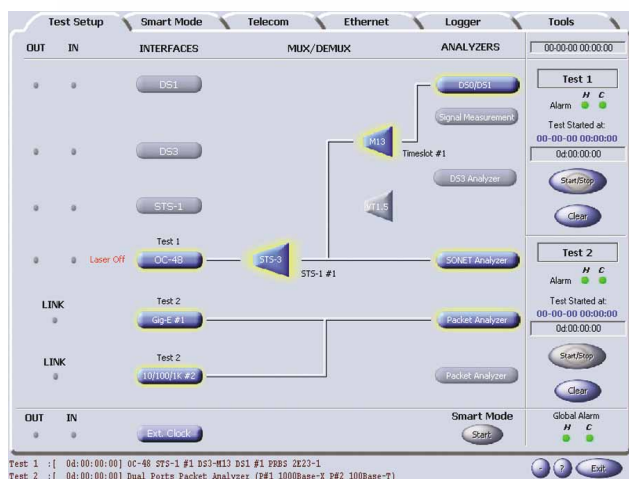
Test Setup | Smart Mode | Telecom | Ethernet | Logger | Tools

OUT IN INTERFACES MUX/DEMUX ANALYZERS

00-00-00 00:00:00

DS1

DS0/DS1

Signal Measurement

M13

Timeslot #1

DS3

DS3 Analyzer

STS-1

VT1.5

Test 1

Laser Off

OC-48

STS-3

STS-1 #1

SONET Analyzer

LINK

Test 2

Gig-E #1

Packet Analyzer

LINK

Test 2

10/100/1K #2

Packet Analyzer

Test 1

H C

Alarm

Test Started at:

00-00-00 00:00:00

0d:00:00:00

Start/Stop

Clear

Test 2

H C

Alarm

Test Started at:

00-00-00 00:00:00

0d:00:00:00

Start/Stop

Clear

OUT IN

Ext. Clock

Smart Mode

Start

Global Alarm

H C

Test 1 :[ 0d:00:00:00] OC-48 STS-1 #1 DS3-M13 DS1 #1 PRBS 2E23-1
Test 2 :[ 0d:00:00:00] Dual Ports Packet Analyzer (P#1 1000Base-X P#2 100Base-T)

?

Exit